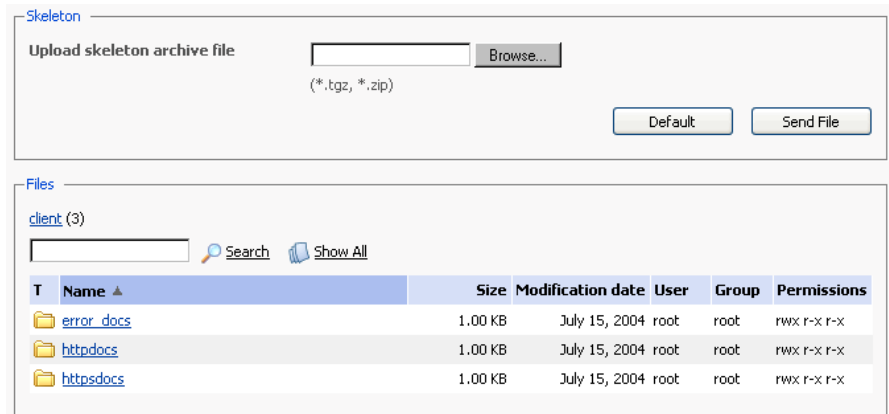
Skeleton

Upload skeleton archive file

Browse...

(*.tgz, *.zip)

Default

Send File

Files

client (3)

Search

Show All

| T | Name ▲ | Size | Modification date | User | Group | Permissions |
|---|---|---|---|---|---|---|
| | error_docs | 1.00 KB | July 15, 2004 | root | root | rwx r-x r-x |
| | httpdocs | 1.00 KB | July 15, 2004 | root | root | rwx r-x r-x |
| | httpsdocs | 1.00 KB | July 15, 2004 | root | root | rwx r-x r-x |